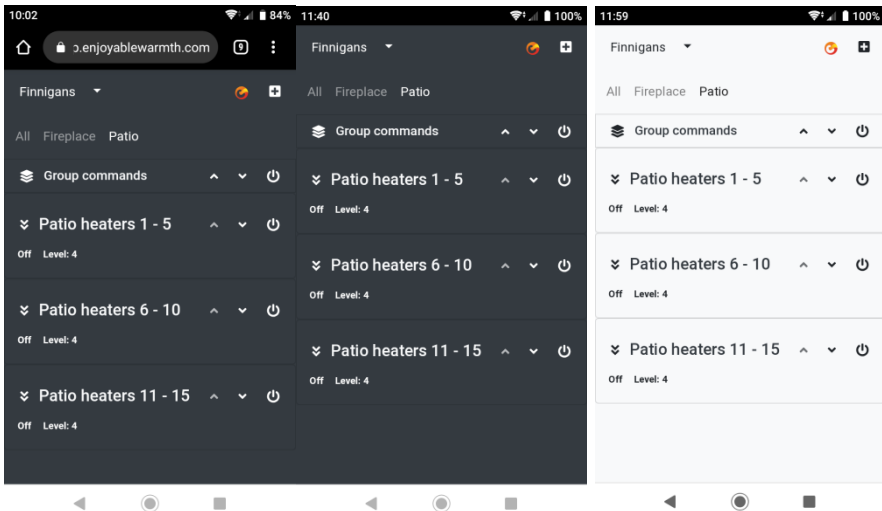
10:02
84%
ɔ.enjoyablewarmth.com
9

Finnigans

All Fireplace Patio

Group commands

Patio heaters 1 - 5
Off Level: 4

Patio heaters 6 - 10
Off Level: 4

Patio heaters 11 - 15
Off Level: 4

11:40
100%

Finnigans

All Fireplace Patio

Group commands

Patio heaters 1 - 5
Off Level: 4

Patio heaters 6 - 10
Off Level: 4

Patio heaters 11 - 15
Off Level: 4

11:59
100%

Finnigans

All Fireplace Patio

Group commands

Patio heaters 1 - 5
Off Level: 4

Patio heaters 6 - 10
Off Level: 4

Patio heaters 11 - 15
Off Level: 4